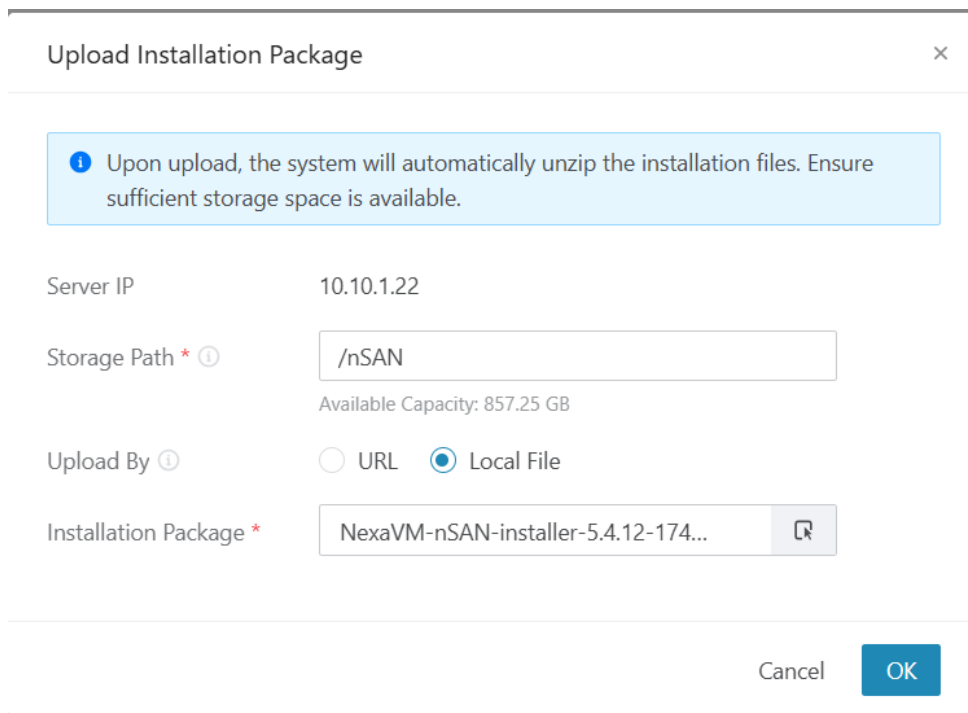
Upload Installation Package

×

Upon upload, the system will automatically unzip the installation files. Ensure sufficient storage space is available.

Server IP 10.10.1.22

Storage Path * /nSAN

Available Capacity: 857.25 GB

Upload By URL Local File

Installation Package * NexaVM-nSAN-installer-5.4.12-174...

Cancel OK